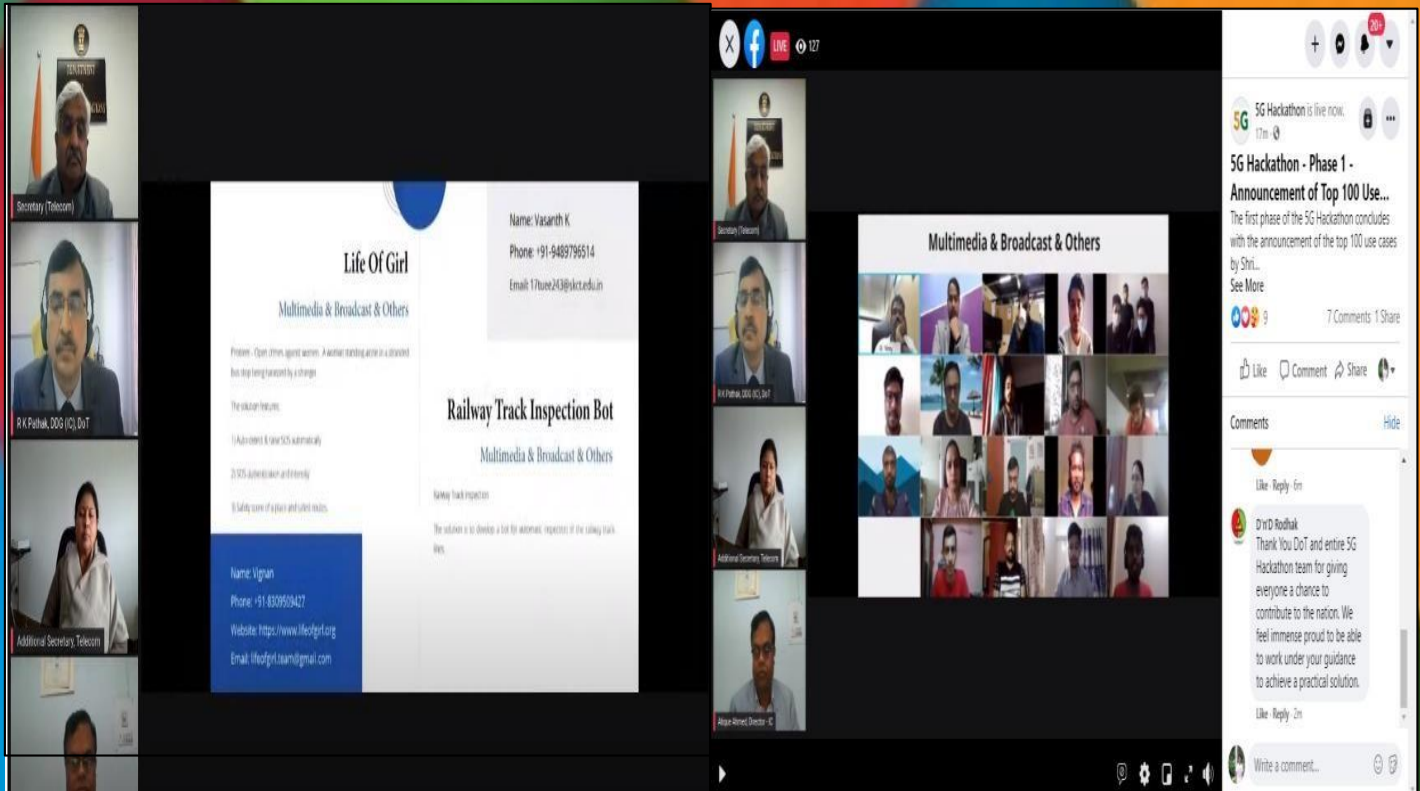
Secretary (Telecom)

R K Pathak, DDG (IC), DoT

Additional Secretary, Telecom

Life Of Girl

Multimedia & Broadcast & Others

Problem - Open crimes against women. A woman standing alone in a stranded bus stop being harassed by a stranger.

The solution features:

1) Auto detect & raise SOS automatically

2) SOS authentication and intensity

3) Safety score of a place and safest routes.

Name: Vignan
Phone: +91-8309509427
Website: https://www.lifeofgirl.org
Email: lifeofgirl.team@gmail.com

Name: Vasanth K
Phone: +91-9489796514
Email: 17tuee243@skct.edu.in

Railway Track Inspection Bot

Multimedia & Broadcast & Others

Railway Track inspection

The solution is to develop a bot for automatic inspection of the railway track lines.

LIVE 127

Secretary (Telecom)

R K Pathak, DDG (IC), DoT

Additional Secretary, Telecom

Abique Ahmed, Director - IC

Multimedia & Broadcast & Others

20+

5G Hackathon is live now.
17m

5G Hackathon - Phase 1 - Announcement of Top 100 Use...

The first phase of the 5G Hackathon concludes with the announcement of the top 100 use cases by Shri...
See More

9 7 Comments 1 Share

Like Comment Share

Comments Hide

Like · Reply · 6m

D'n'D Rodhak
Thank You DoT and entire 5G Hackathon team for giving everyone a chance to contribute to the nation. We feel immense proud to be able to work under your guidance to achieve a practical solution.

Like · Reply · 2m

Write a comment...